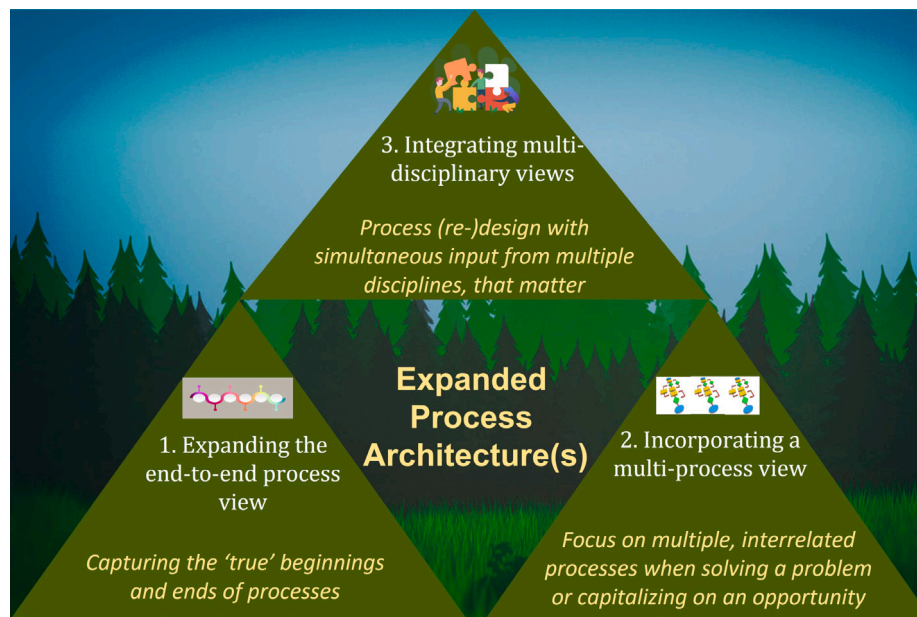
3. Integrating multidisciplinary views

Process (re-)design with simultaneous input from multiple disciplines, that matter

Expanded Process Architecture(s)

1. Expanding the end-to-end process view

Capturing the 'true' beginnings and ends of processes

2. Incorporating a multi-process view

Focus on multiple, interrelated processes when solving a problem or capitalizing on an opportunity